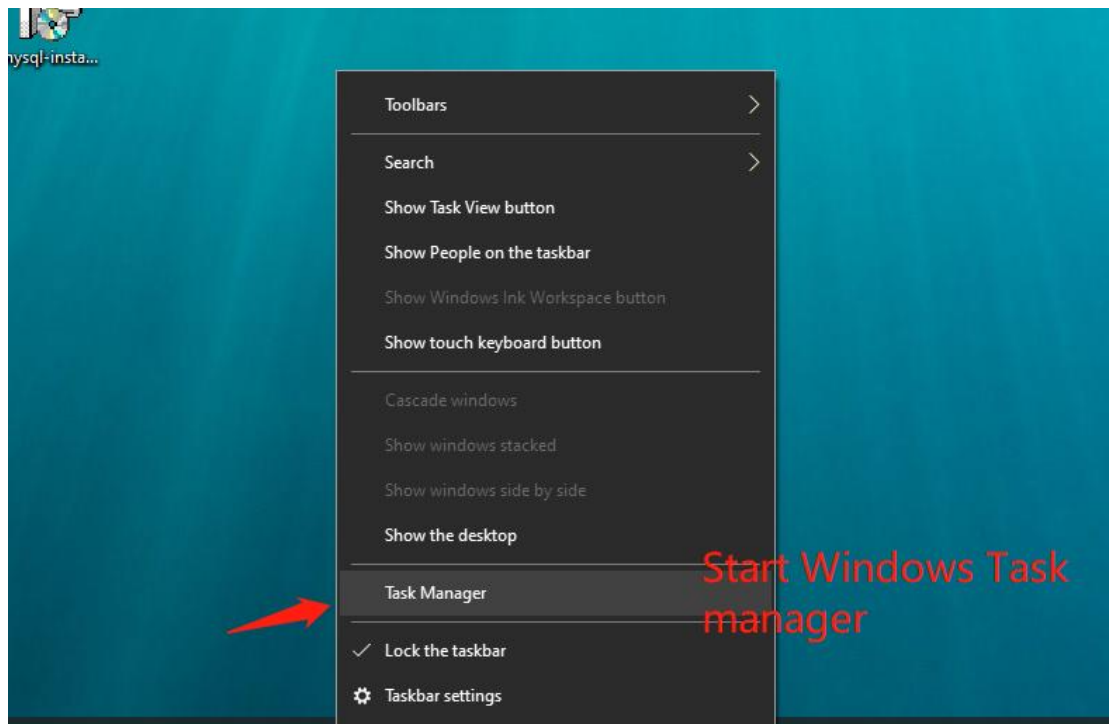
ysql-insta...

Toolbars

Search

Show Task View button

Show People on the taskbar

Show Windows Ink Workspace button

Show touch keyboard button

Cascade windows

Show windows stacked

Show windows side by side

Show the desktop

Task Manager

Start Windows Task manager

✓ Lock the taskbar

Taskbar settings